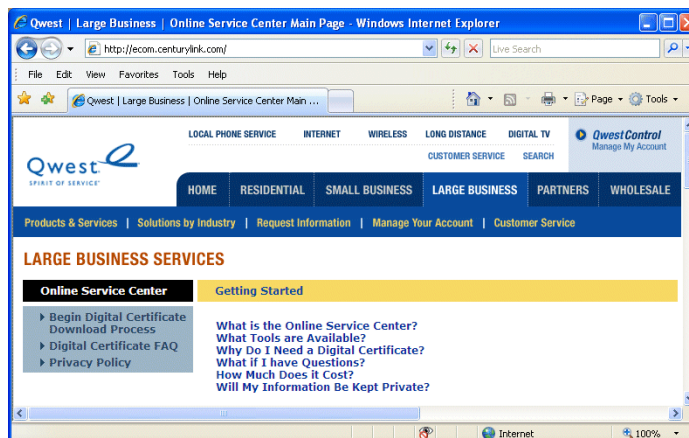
Qwest | Large Business | Online Service Center Main Page - Windows Internet Explorer

http://ecom.centurylink.com/

Live Search

File Edit View Favorites Tools Help

Qwest | Large Business | Online Service Center Main ...

Page ▾ Tools ▾

LOCAL PHONE SERVICE INTERNET WIRELESS LONG DISTANCE DIGITAL TV

CUSTOMER SERVICE SEARCH

QwestControl
Manage My Account

Qwest
SPIRIT OF SERVICE

HOME RESIDENTIAL SMALL BUSINESS LARGE BUSINESS PARTNERS WHOLESALE

Products & Services | Solutions by Industry | Request Information | Manage Your Account | Customer Service

LARGE BUSINESS SERVICES

Online Service Center

Getting Started

Begin Digital Certificate Download Process
Digital Certificate FAQ
Privacy Policy

What is the Online Service Center?
What Tools are Available?
Why Do I Need a Digital Certificate?
What if I have Questions?
How Much Does it Cost?
Will My Information Be Kept Private?

Internet

100%